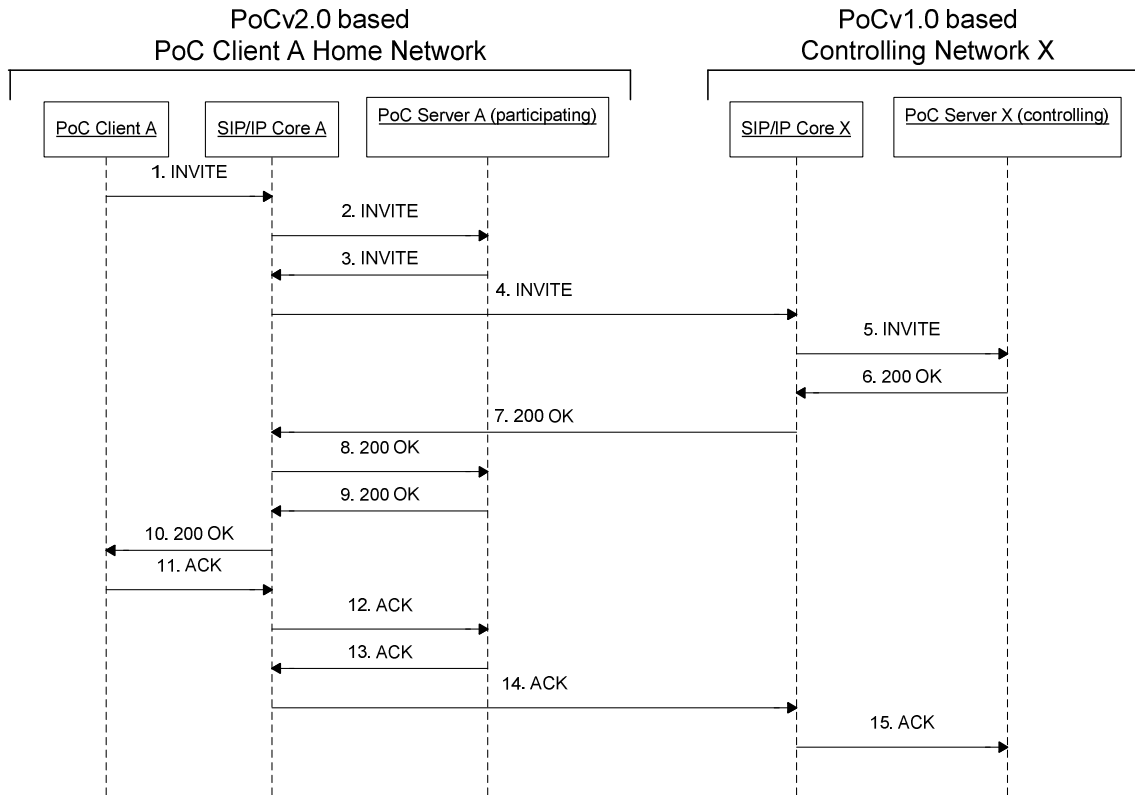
PoCv2.0 based
PoC Client A Home Network

PoCv1.0 based
Controlling Network X

PoC Client A

SIP/IP Core A

PoC Server A (participating)

SIP/IP Core X

PoC Server X (controlling)

1. INVITE

2. INVITE

3. INVITE

4. INVITE

5. INVITE

6. 200 OK

7. 200 OK

8. 200 OK

9. 200 OK

10. 200 OK

11. ACK

12. ACK

13. ACK

14. ACK

15. ACK